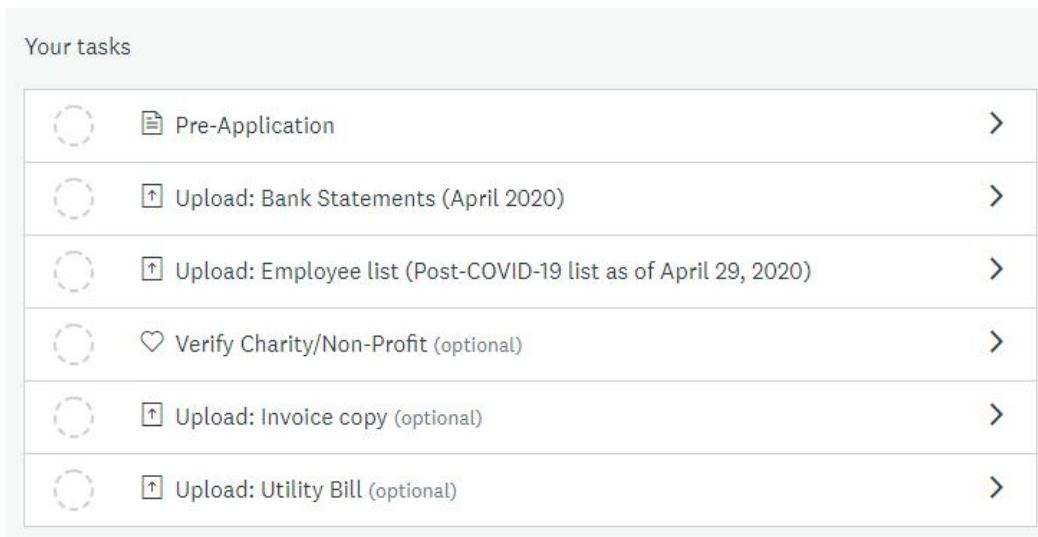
Your tasks

Pre-Application

Upload: Bank Statements (April 2020)

Upload: Employee list (Post-COVID-19 list as of April 29, 2020)

Verify Charity/Non-Profit (optional)

Upload: Invoice copy (optional)

Upload: Utility Bill (optional)